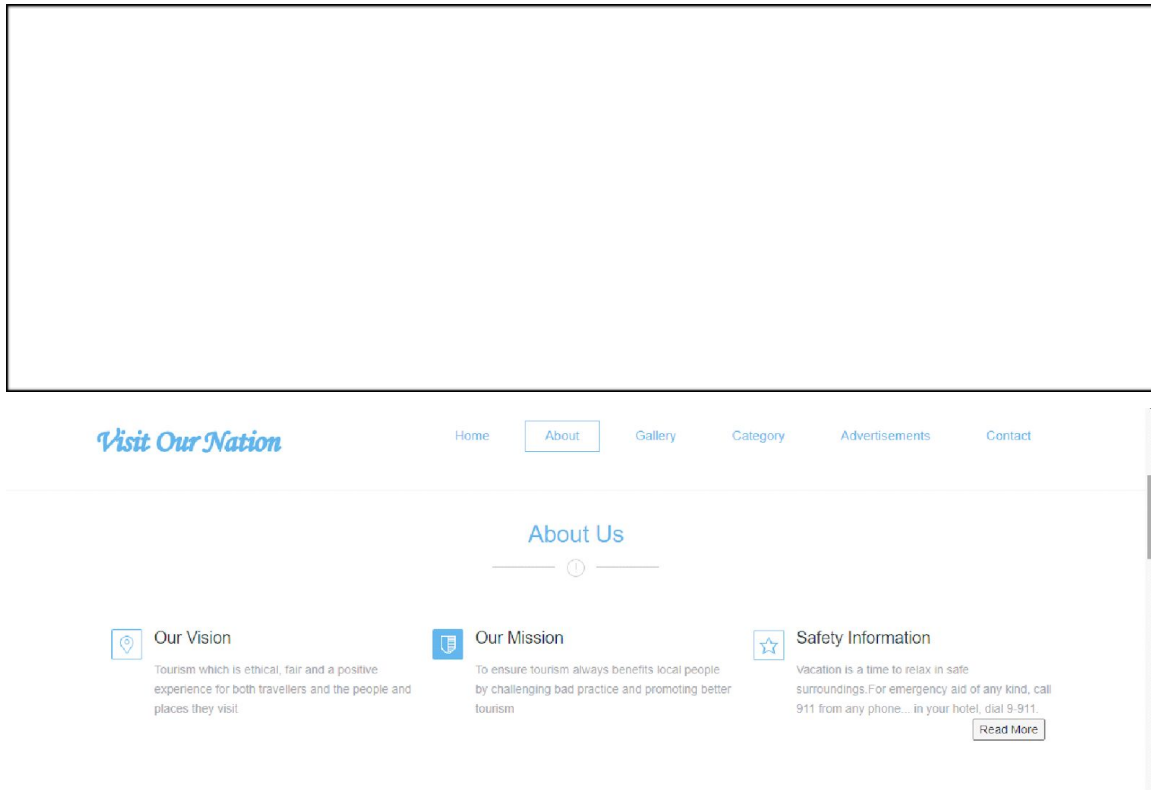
Visit Our Nation

Home About Gallery Category Advertisements Contact

About Us

Our Vision

Tourism which is ethical, fair and a positive experience for both travellers and the people and places they visit.

Our Mission

To ensure tourism always benefits local people by challenging bad practice and promoting better tourism

Safety Information

Vacation is a time to relax in safe surroundings.For emergency aid of any kind, call 911 from any phone... in your hotel, dial 9-911.

Read More